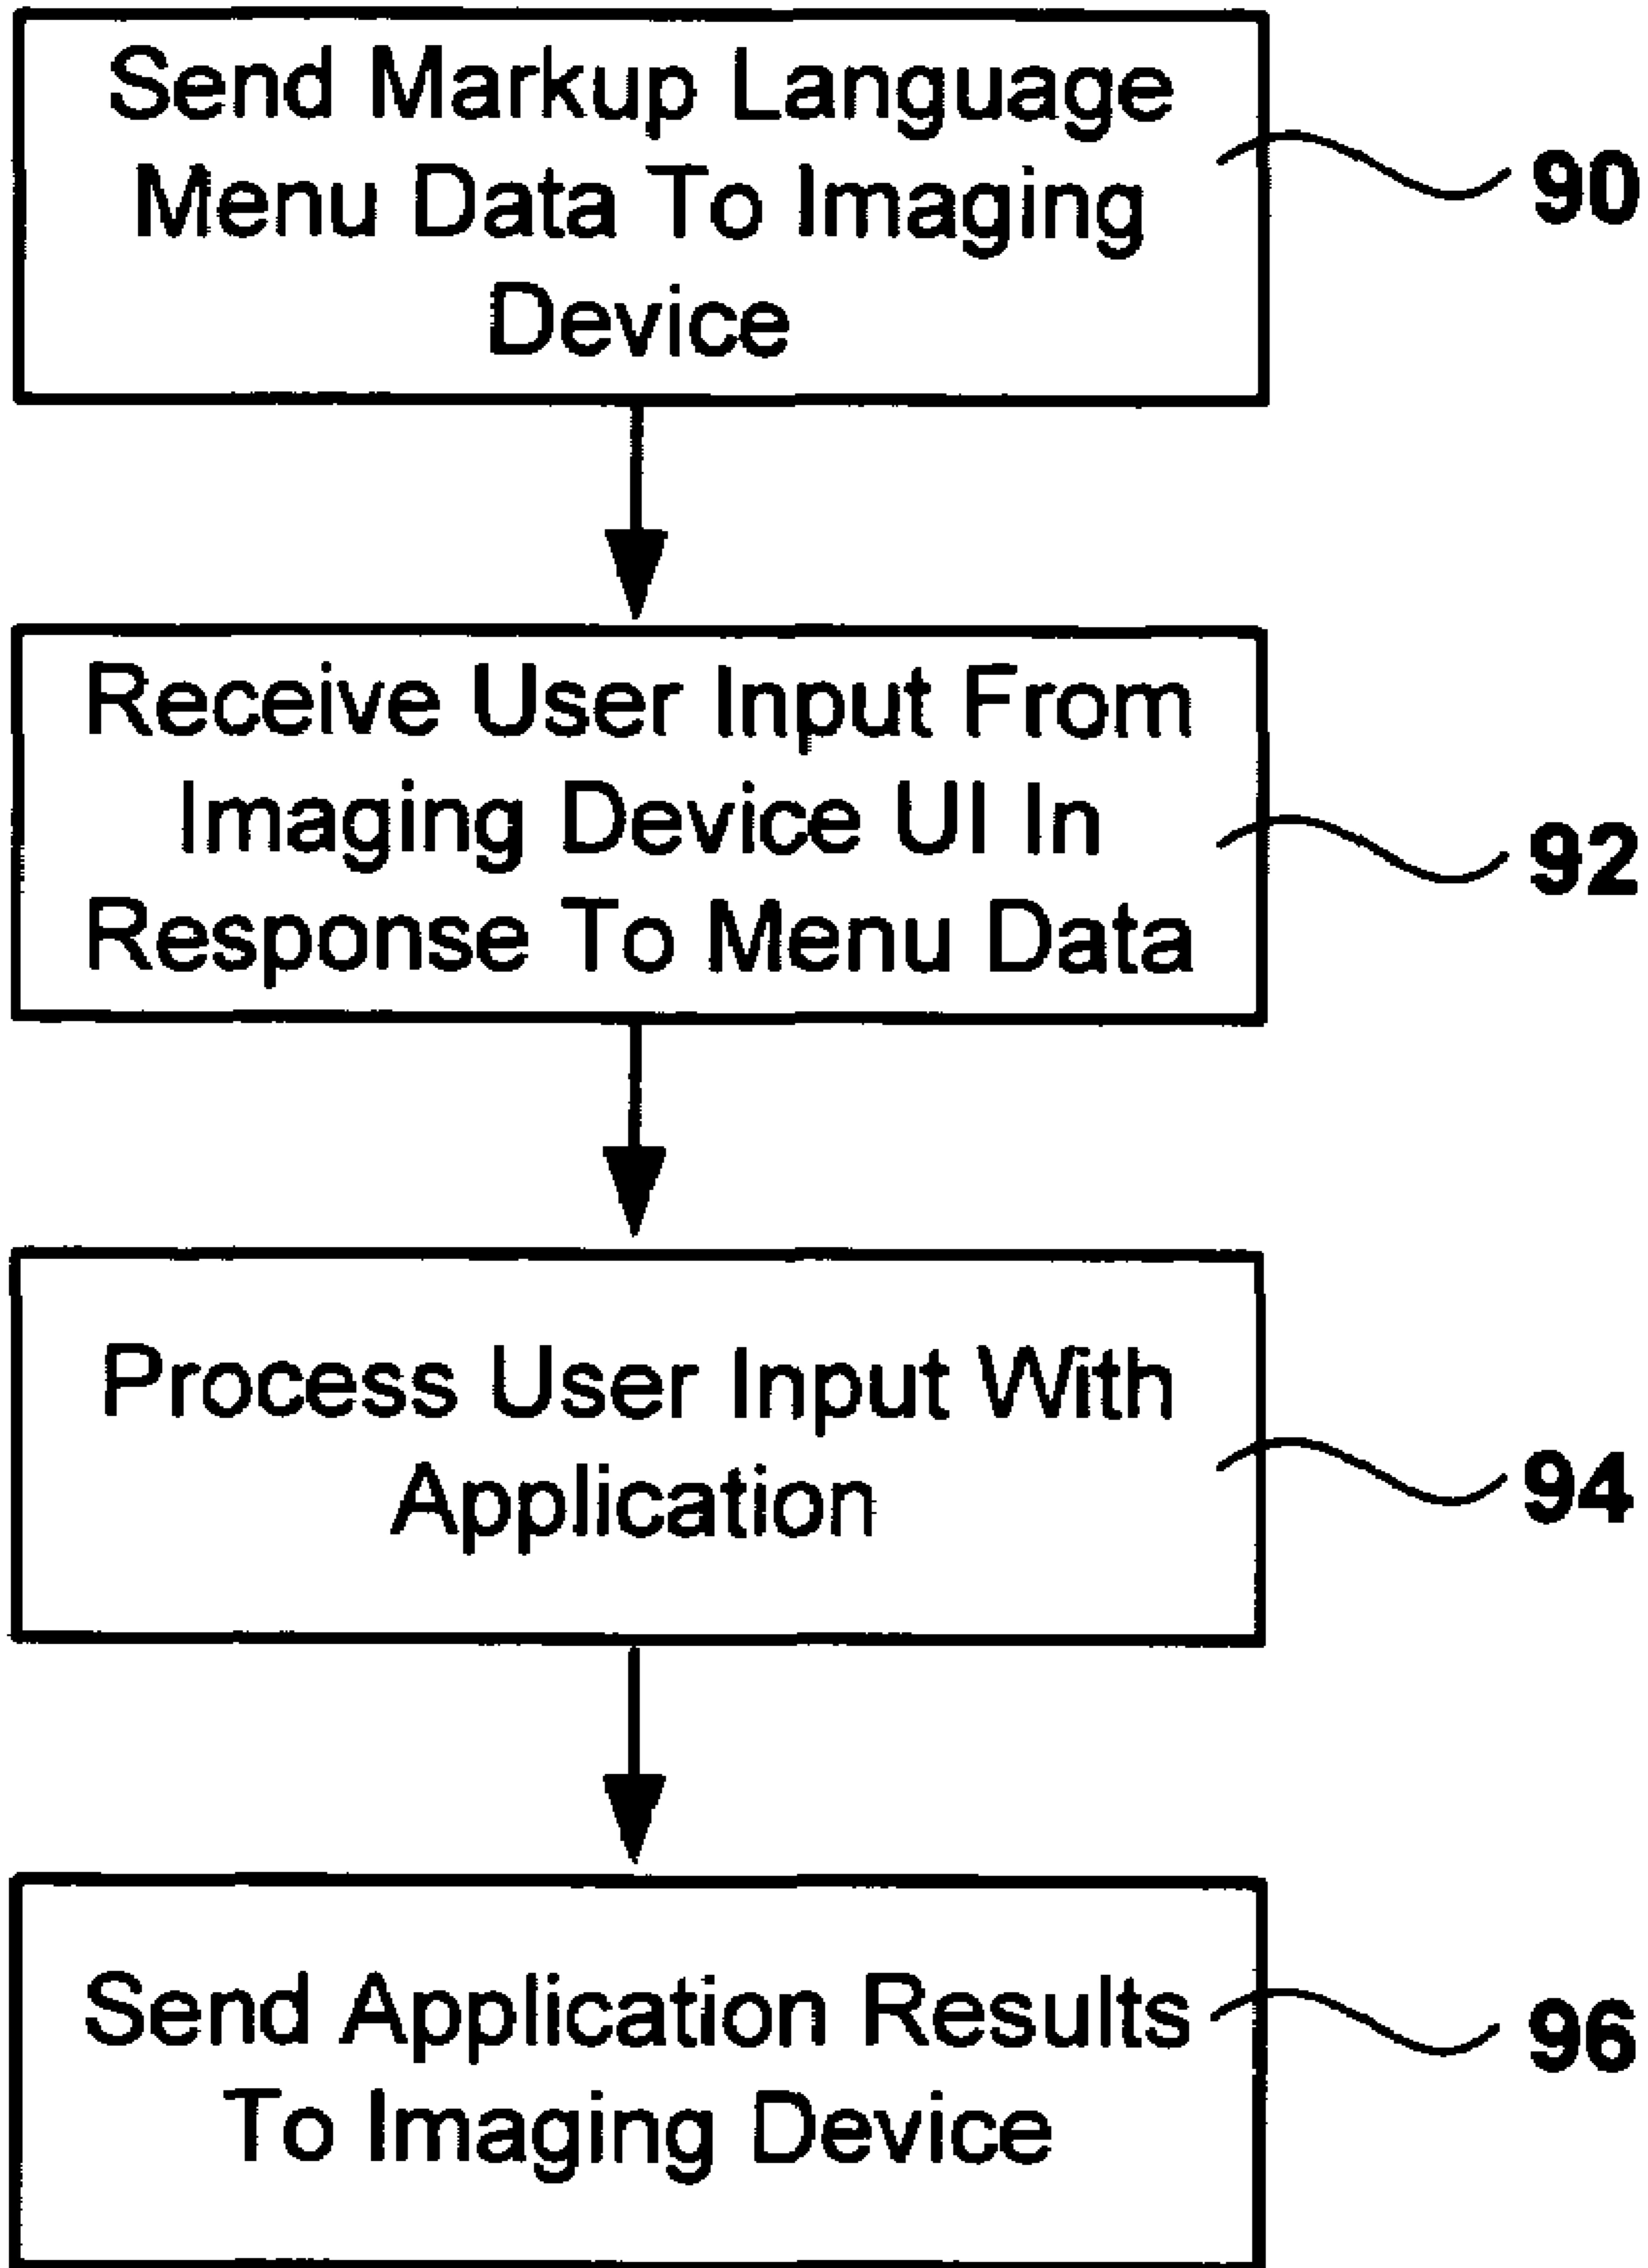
Send Markup Language Menu Data To Imaging Device

90

Receive User Input From Imaging Device UI In Response To Menu Data

92

Process User Input With Application

94

Send Application Results To Imaging Device

96